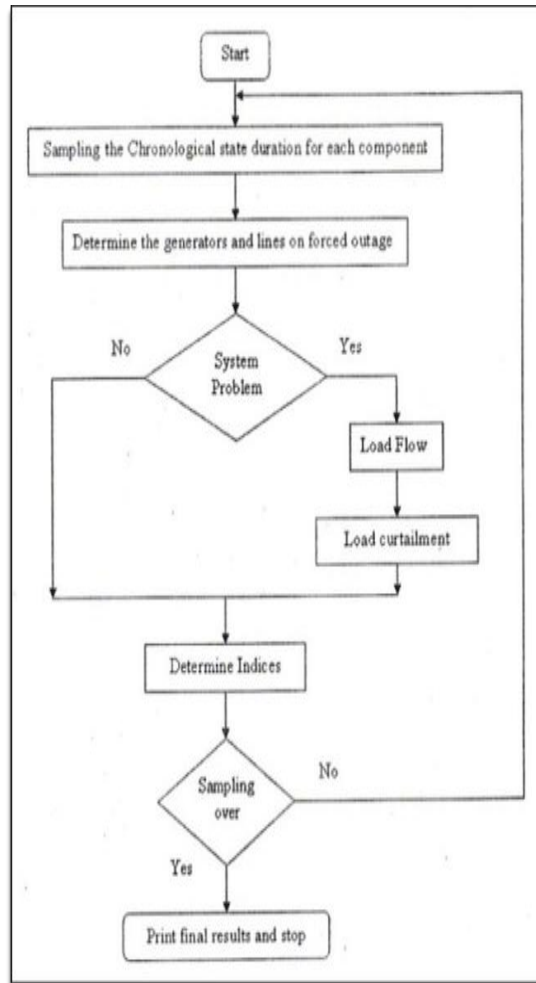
Start

Sampling the Chronological state duration for each component

Determine the generators and lines on forced outage

No

System Problem

Yes

Load Flow

Load curtailment

Determine Indices

Sampling over

No

Yes

Print final results and stop